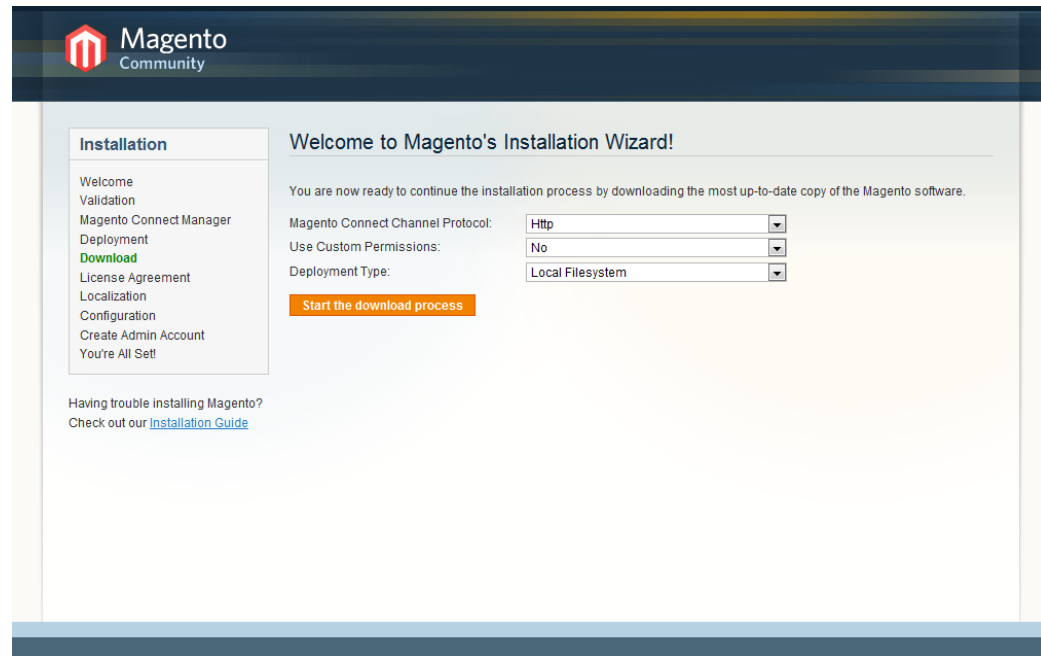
Magento
Community

Installation

Welcome
Validation
Magento Connect Manager
Deployment
Download
License Agreement
Localization
Configuration
Create Admin Account
You're All Set!

Having trouble installing Magento?
Check out our Installation Guide

Welcome to Magento's Installation Wizard!

You are now ready to continue the installation process by downloading the most up-to-date copy of the Magento software.

Magento Connect Channel Protocol: Http
Use Custom Permissions: No
Deployment Type: Local Filesystem

Start the download process